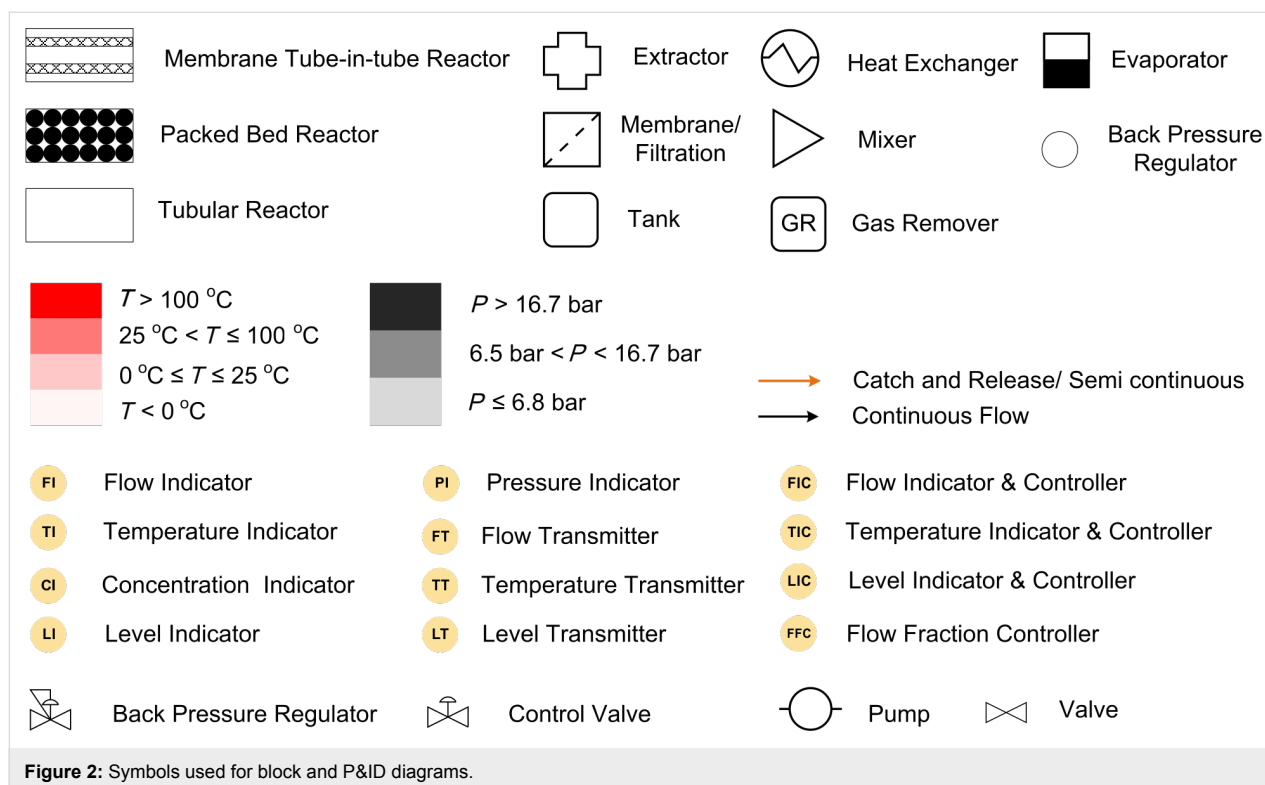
Membrane Tube-in-tube Reactor

Extractor

Heat Exchanger

Evaporator

Packed Bed Reactor

Membrane/ Filtration

Mixer

Back Pressure Regulator

Tubular Reactor

Tank

GR

Gas Remover

$T > 100\ ^{o}C$

$25\ ^{o}C < T \leq 100\ ^{o}C$

$0\ ^{o}C \leq T \leq 25\ ^{o}C$

$T < 0\ ^{o}C$

$P > 16.7$ bar

6.5 bar $< P <$ 16.7 bar

$P \leq 6.8$ bar

Catch and Release/ Semi continuous

Continuous Flow

FI Flow Indicator

PI Pressure Indicator

FIC Flow Indicator & Controller

TI Temperature Indicator

FT Flow Transmitter

TIC Temperature Indicator & Controller

CI Concentration Indicator

TT Temperature Transmitter

LIC Level Indicator & Controller

LI Level Indicator

LT Level Transmitter

FFC Flow Fraction Controller

Back Pressure Regulator

Control Valve

Pump

Valve

**Figure 2:** Symbols used for block and P&ID diagrams.